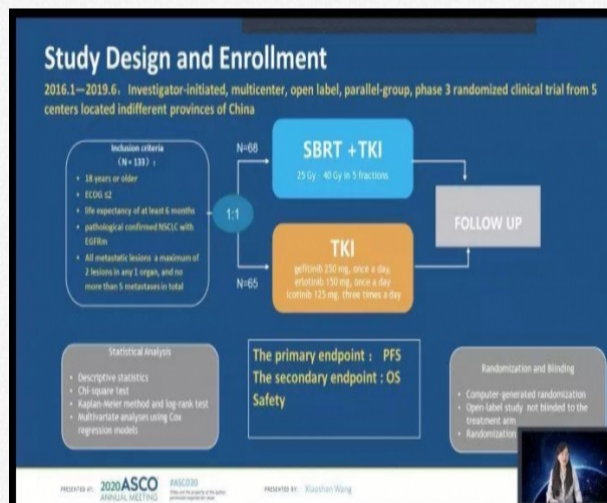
Study Design and Enrollment

2016.1—2019.6, Investigator-initiated, multicenter, open label, parallel-group, phase 3 randomized clinical trial from 5 centers located indifferent provinces of China

Inclusion criteria
(N = 133):

- 18 years or older
- ECOG ≤2
- life expectancy of at least 6 months
- pathological confirmed NSCLC with EGFRm
- All metastatic lesions a maximum of 2 lesions in any 1 organ, and no more than 5 metastases in total

1:1

N=68

SBRT +TKI

25 Gy - 40 Gy in 5 fractions

N=65

TKI

gefitinib 250 mg, once a day, erlotinib 150 mg, once a day Icotinib 125 mg, three times a day

FOLLOW UP

Statistical Analysis

- Descriptive statistics
- Chi-square test
- Kaplan-Meier method and log-rank test
- Multivariate analyses using Cox regression models

The primary endpoint : PFS
The secondary endpoint : OS
Safety

Randomization and Blinding

- Computer-generated randomization
- Open-label study not blinded to the treatment arm
- Randomization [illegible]

PRESENTED AT: 2020ASCO ANNUAL MEETING #ASCO20 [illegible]

PRESENTED BY: Xiaoshan Wang